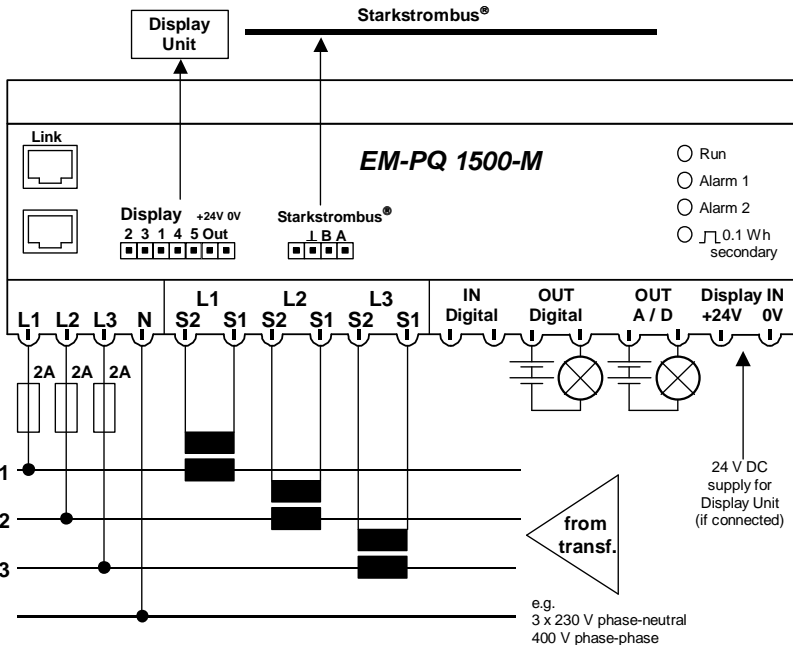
Display Unit

Starkstrombus®

Link

EM-PQ 1500-M

Run

Alarm 1

Alarm 2

0.1 Wh secondary

Display +24V 0V
2 3 1 4 5 Out

Starkstrombus®
⊥ B A

L1 L2 L3 N

L1
S2 S1

L2
S2 S1

L3
S2 S1

IN
Digital

OUT
Digital

OUT
A / D

Display IN
+24V 0V

2A 2A 2A

1

2

3

from transf.

24 V DC supply for Display Unit (if connected)

e.g.
3 x 230 V phase-neutral
400 V phase-phase